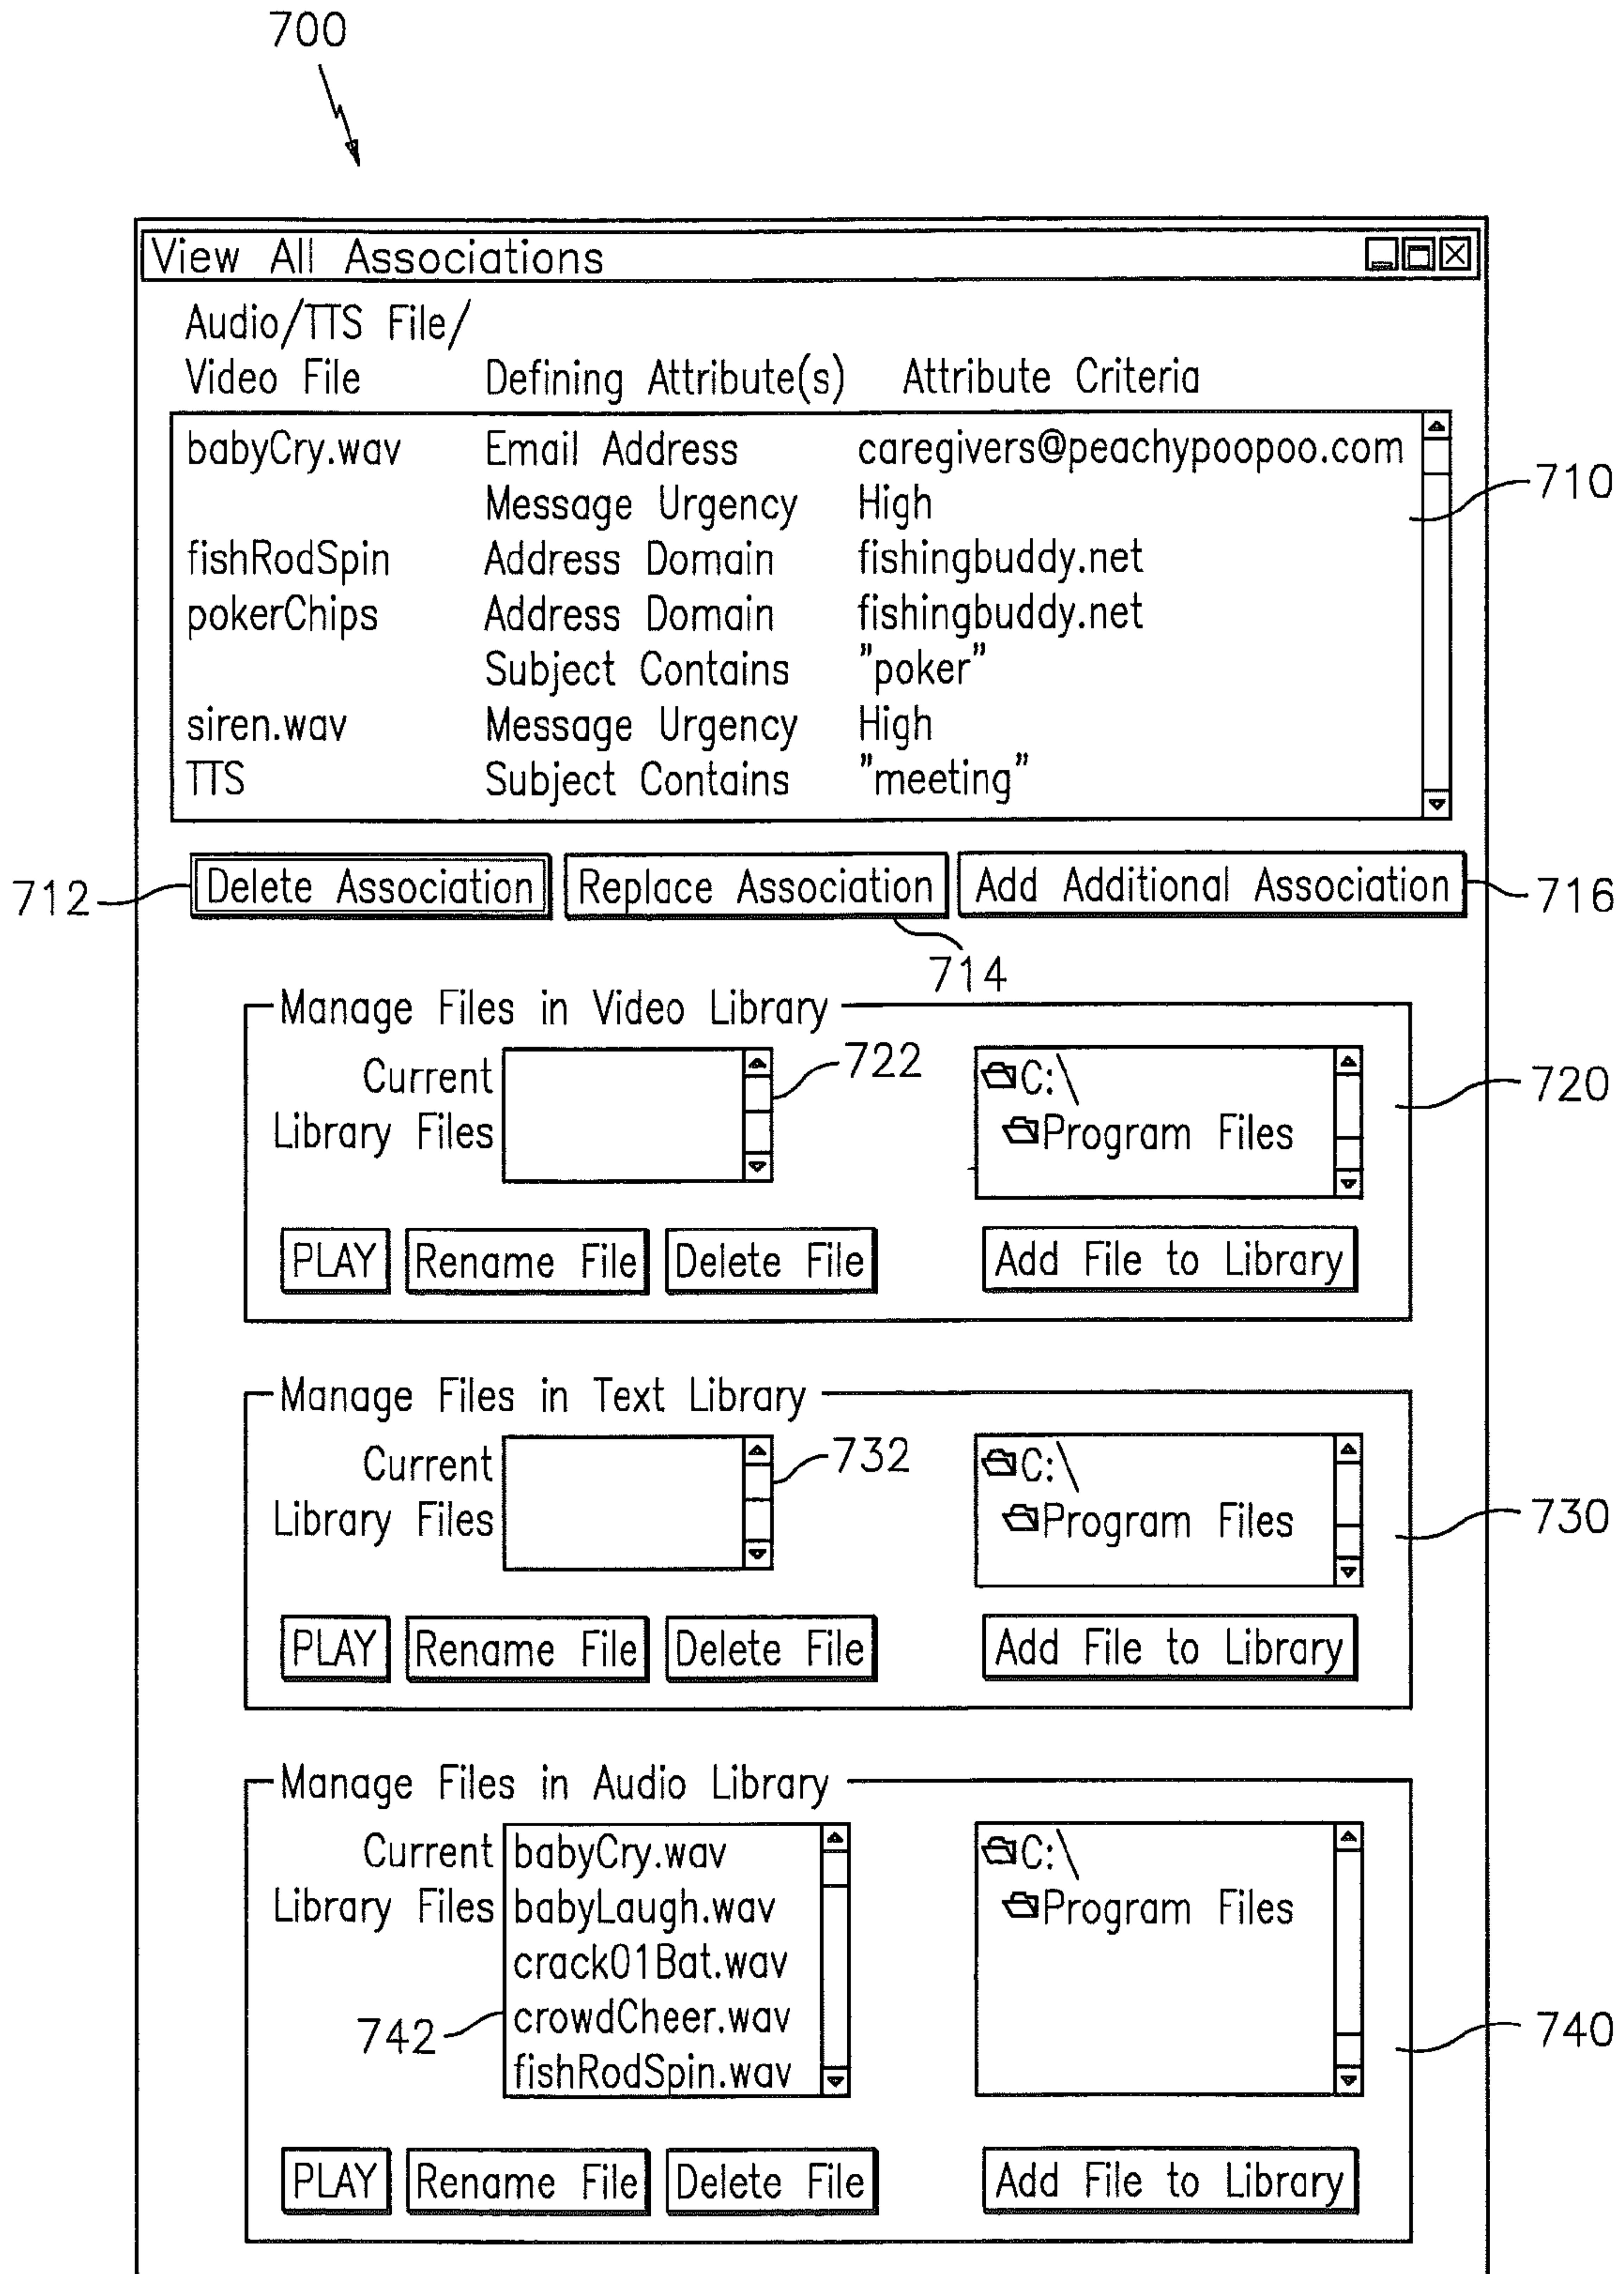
700

View All Associations

| Audio/TTS File/ Video File | Defining Attribute(s) | Attribute Criteria |
|---|---|---|
| babyCry.wav | Email Address | caregivers@peachypoopoo.com |
| | Message Urgency | High |
| fishRodSpin | Address Domain | fishingbuddy.net |
| pokerChips | Address Domain | fishingbuddy.net |
| | Subject Contains | "poker" |
| siren.wav | Message Urgency | High |
| TTS | Subject Contains | "meeting" |

710

712 Delete Association

Replace Association

Add Additional Association 716

714

Manage Files in Video Library

Current Library Files

722

C:\
Program Files

720

PLAY Rename File Delete File Add File to Library

Manage Files in Text Library

Current Library Files

732

C:\
Program Files

730

PLAY Rename File Delete File Add File to Library

Manage Files in Audio Library

Current Library Files

babyCry.wav
babyLaugh.wav
crack01Bat.wav
crowdCheer.wav
fishRodSpin.wav

742

C:\
Program Files

740

PLAY Rename File Delete File Add File to Library